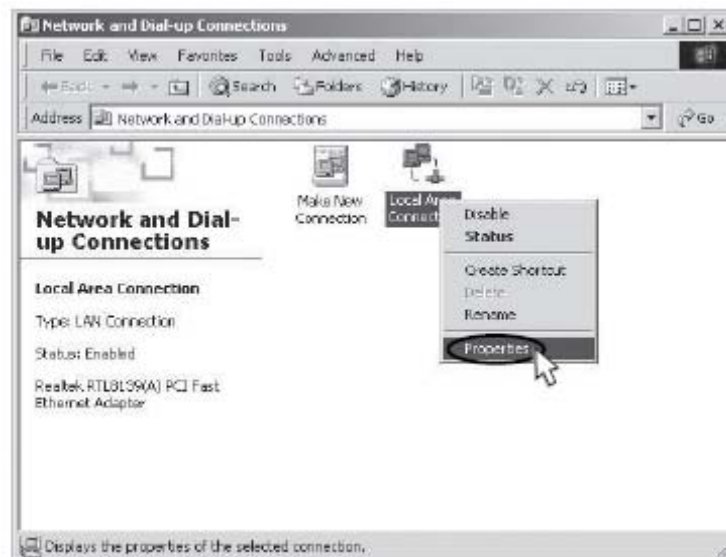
Network and Dial-up Connections

File Edit View Favorites Tools Advanced Help

Back Search Folders History

Address Network and Dial-up Connections

Go

Network and Dial-up Connections

Local Area Connection

Type: LAN Connection

Status: Enabled

Realtek RTL8139(A) PCI Fast Ethernet Adapter

Make New Connection

Local Area Connect

Disable
Status
Create Shortcut
Delete
Rename
Properties

Displays the properties of the selected connection.